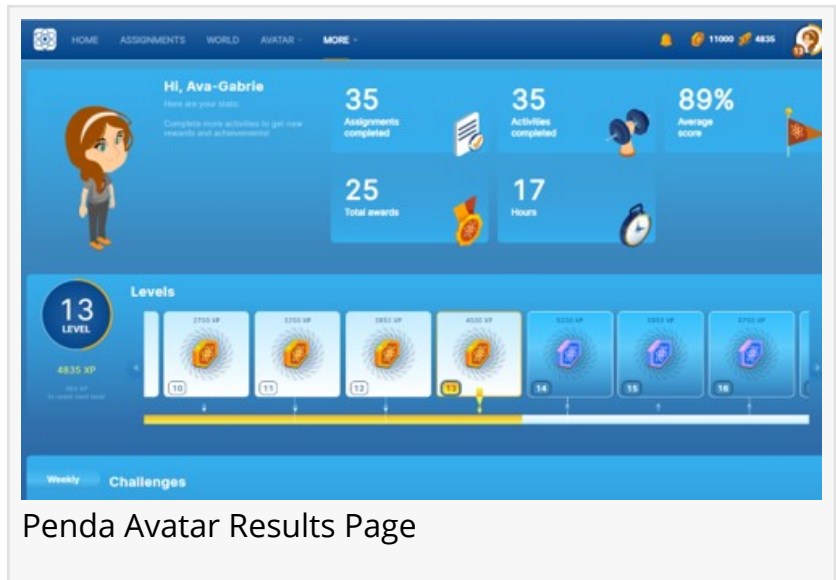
HOME ASSIGNMENTS WORLD AVATAR MORE

11000 4835

Hi, Ava-Gabrie

Here are your stats

Complete more activities to get new rewards and achievements!

35 Assignments completed

35 Activities completed

89% Average score

25 Total awards

17 Hours

13 LEVEL

4835 XP

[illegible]

Levels

2700 XP 10

3200 XP 11

3850 XP 12

4530 XP 13

5230 XP 14

5950 XP 15

6750 XP 16

Weekly Challenges

Penda Avatar Results Page